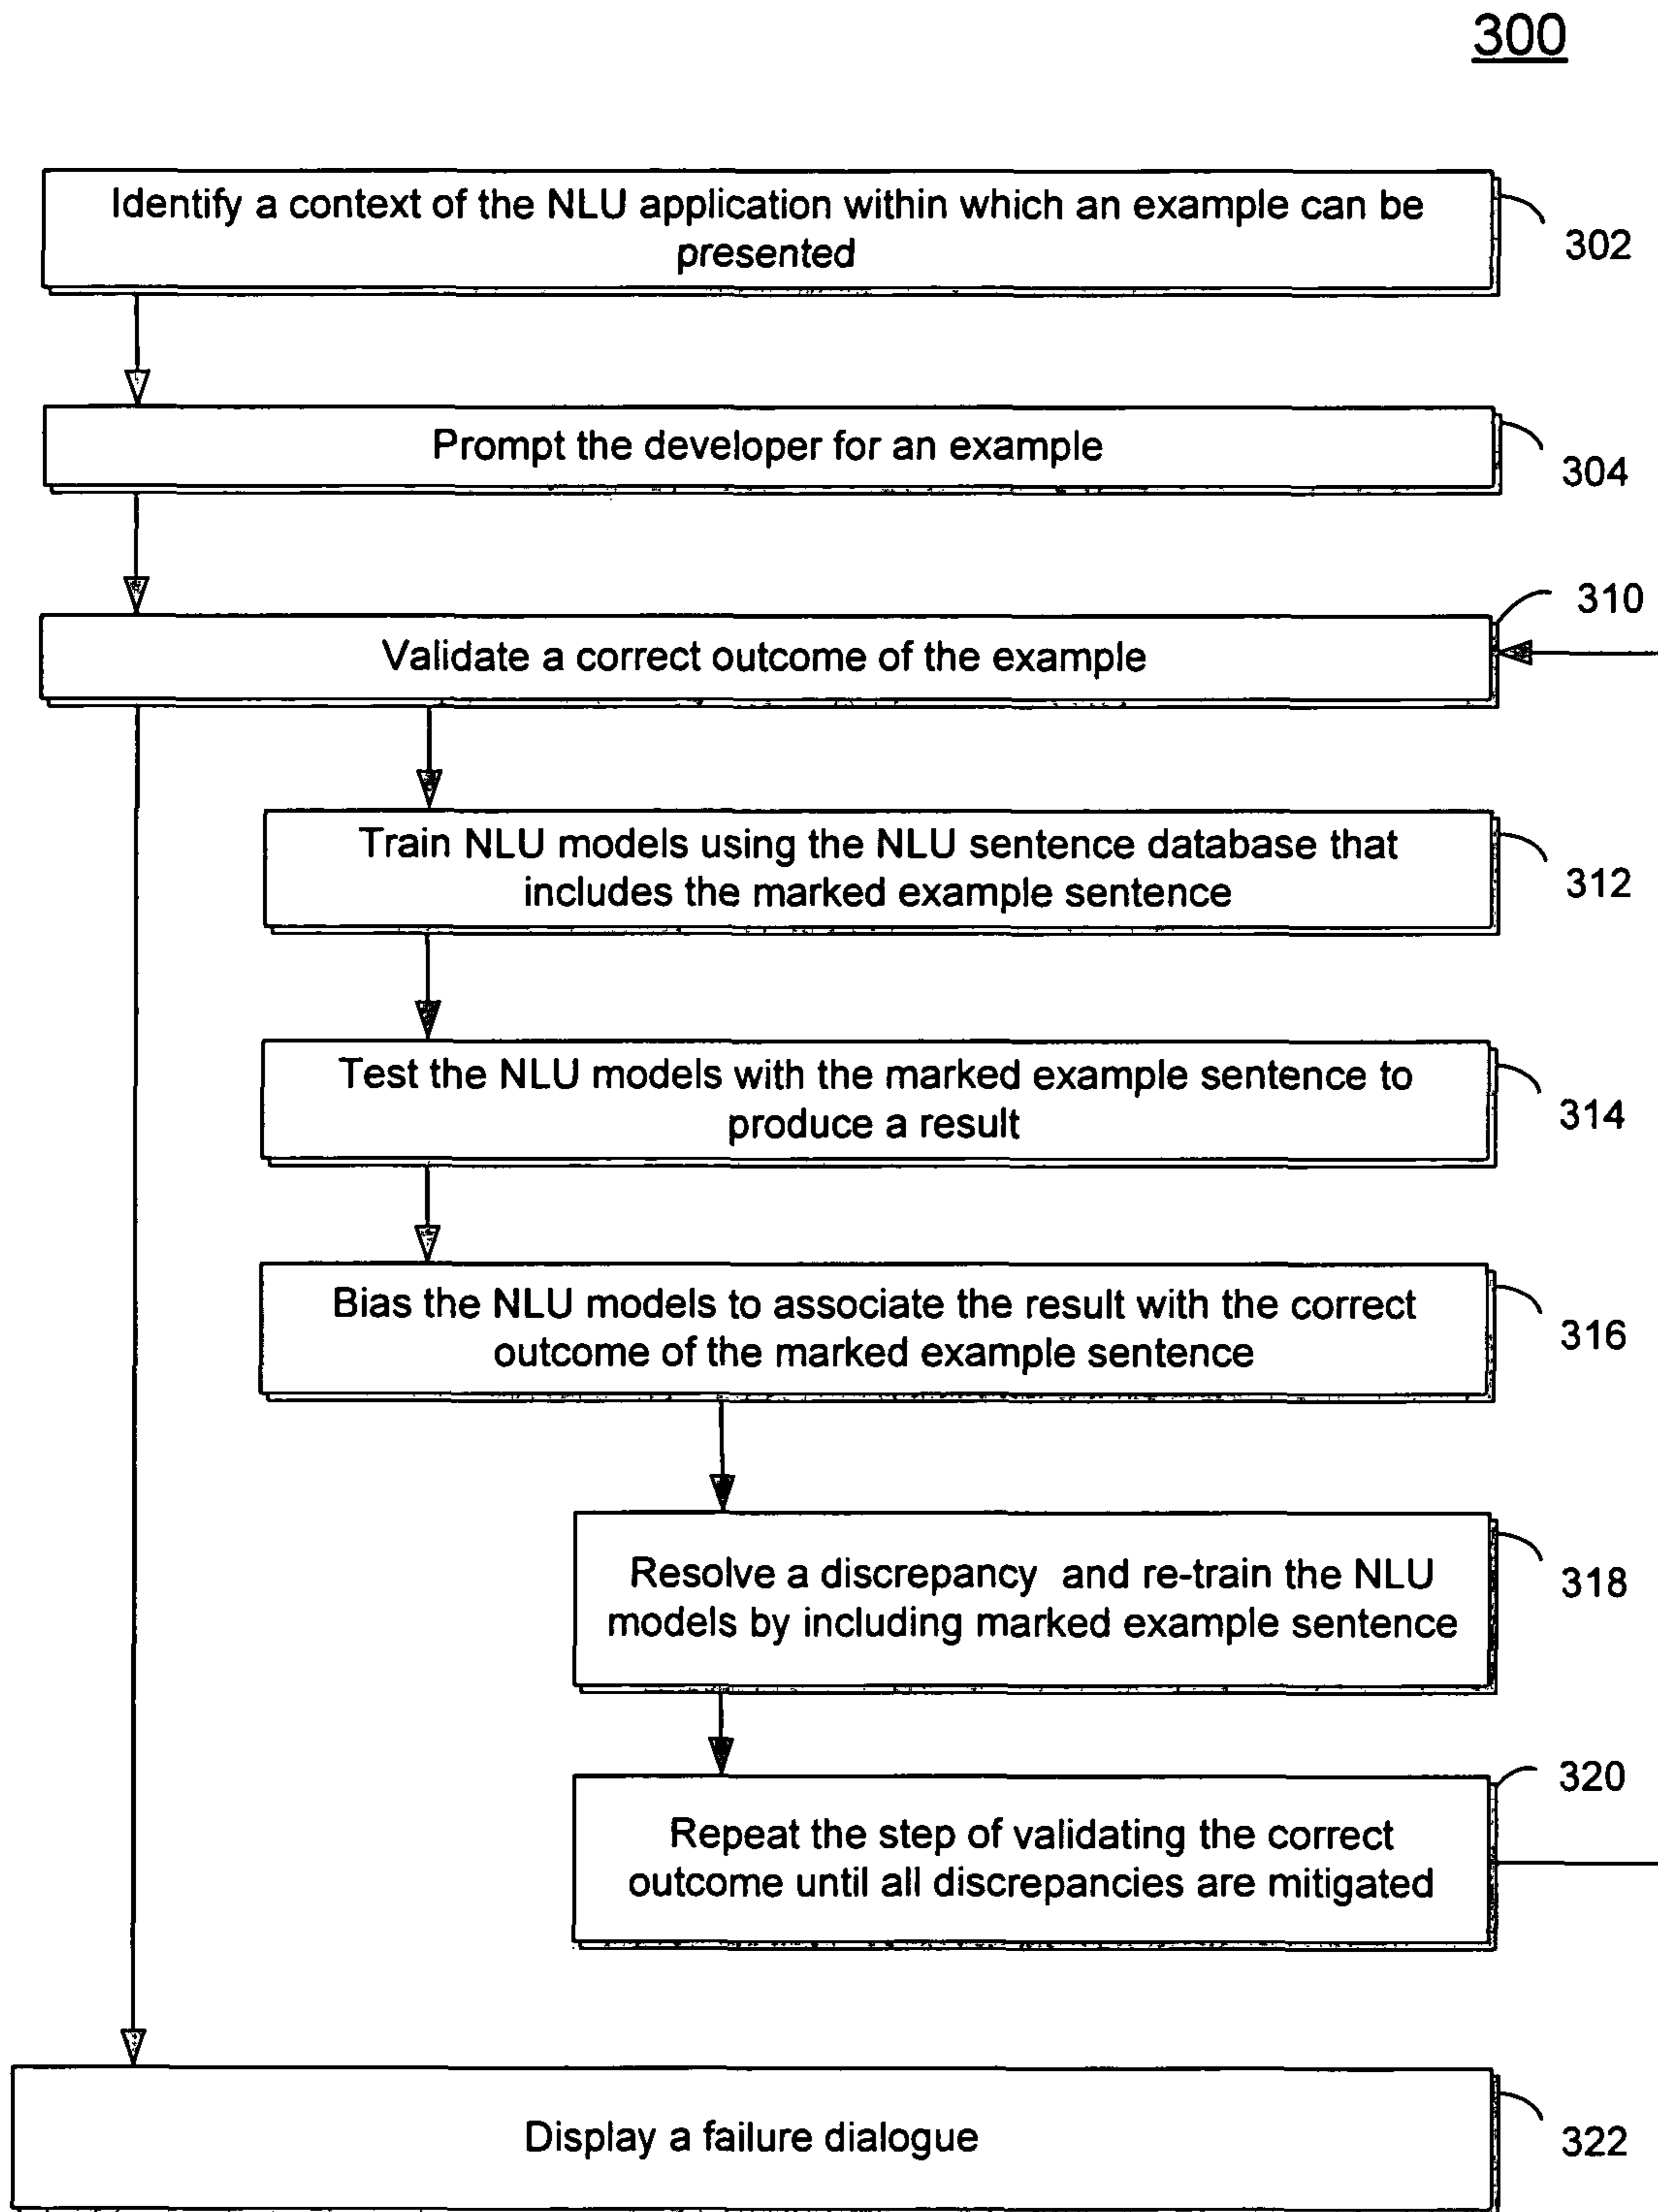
300

Identify a context of the NLU application within which an example can be presented

302

Prompt the developer for an example

304

310

Validate a correct outcome of the example

Train NLU models using the NLU sentence database that includes the marked example sentence

312

Test the NLU models with the marked example sentence to produce a result

314

Bias the NLU models to associate the result with the correct outcome of the marked example sentence

316

Resolve a discrepancy and re-train the NLU models by including marked example sentence

318

320

Repeat the step of validating the correct outcome until all discrepancies are mitigated

Display a failure dialogue

322